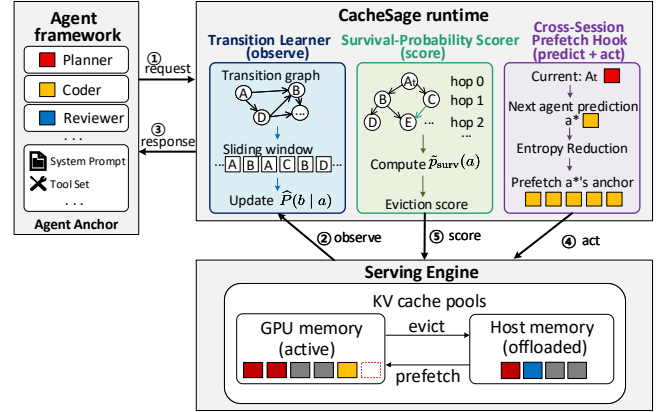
Agent framework

Planner

Coder

Reviewer

. . .

System Prompt

Tool Set

. . .

Agent Anchor

① request

③ response

CacheSage runtime

Transition Learner (observe)

Transition graph

A

B

C

D

Sliding window

... A B A C B D ...

Update $\widehat{P}(b \mid a)$

Survival-Probability Scorer (score)

A

B

C

D

E

hop 0

hop 1

hop 2

...

Compute $\widehat{p}_{\text{surv}}(a)$

Eviction score

Cross-Session Prefetch Hook (predict + act)

Current: At

Next agent prediction a*

Entropy Reduction

Prefetch a*'s anchor

② observe

⑤ score

④ act

Serving Engine

KV cache pools

GPU memory (active)

evict

Host memory (offloaded)

prefetch